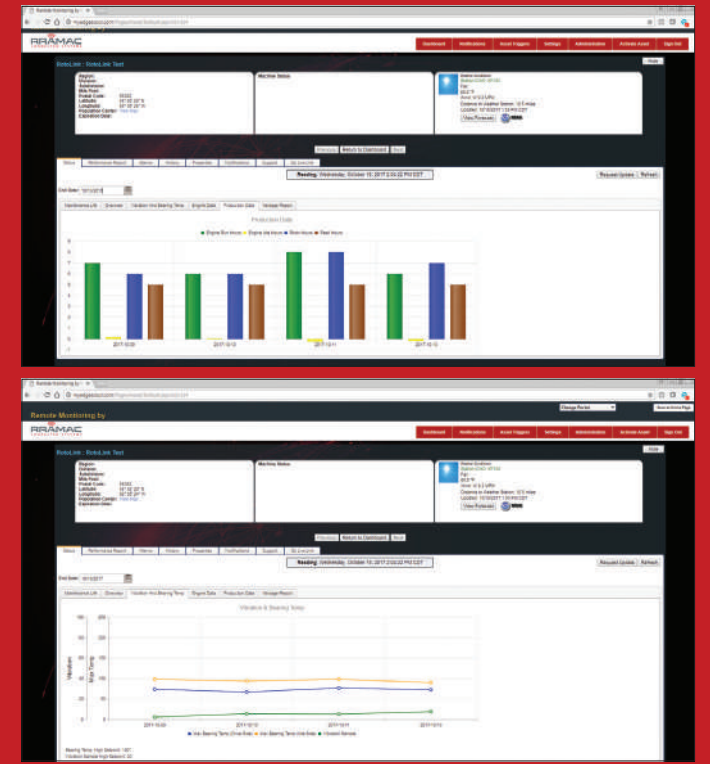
RRAMAC

Dashboard Notifications Asset Triggers Settings Administration Activate Asset Sign Out

RotoLink : RotoLink Test

Hide

Region:
Division:
Subdivision:
Mile Post:
Postal Code:
Latitude:
Longitude:
Production Center:
Expiration Date:

Machine Status

View Forecast

Previous Return to Dashboard Next

Status Performance Report Alarms History Properties Notifications Support

Reading: Wednesday, October 11, 2017 2:03:22 PM EDT

Request Update Refresh

End Date:

Maintenance Life Overview Vibration And Bearing Temp Engine Data Production Data Voltage Report

Production Data

Engine Run Hours Engine Idle Hours Work Hours Rest Hours

8
7
6
5
4
3
2
1
0

Remote Monitoring by

RRAMAC

Dashboard Notifications Asset Triggers Settings Administration Activate Asset Sign Out

RotoLink : RotoLink Test

Hide

Region:
Division:
Subdivision:
Mile Post:
Postal Code:
Latitude:
Longitude:
Production Center:
Expiration Date:

Machine Status

View Forecast

Previous Return to Dashboard Next

Reading: Wednesday, October 11, 2017 2:03:22 PM EDT

Request Update Refresh

End Date:

Maintenance Life Overview Vibration And Bearing Temp Engine Data Production Data Voltage Report

Vibration & Bearing Temp

Vibration

Max Temp

250
200
150
100
50
0

Vibro Bearing Temp (Drive Side) Vibro Bearing Temp (Idle Side) Vibration Sensor